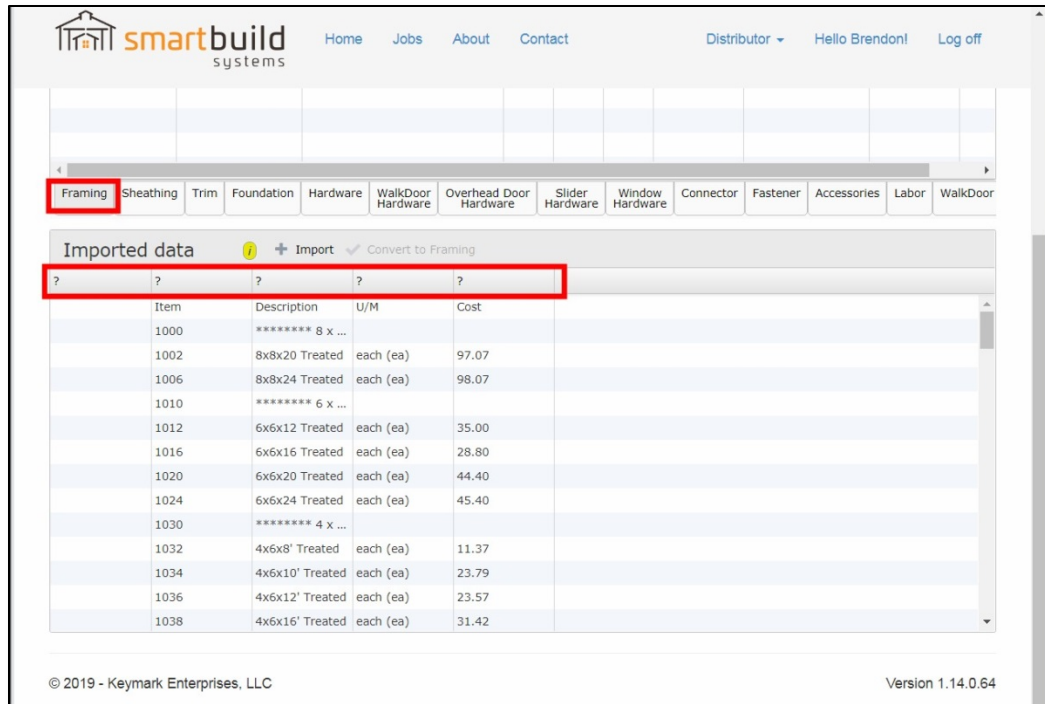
smartbuild systems

Home Jobs About Contact Distributor ▾ Hello Brendon! Log off

Framing | Sheathing | Trim | Foundation | Hardware | WalkDoor Hardware | Overhead Door Hardware | Slider Hardware | Window Hardware | Connector | Fastener | Accessories | Labor | WalkDoor

Imported data
+ Import ✓ Convert to Framing

| ? | ? | ? | ? | ? |
|---|---|---|---|---|
| | Item | Description | U/M | Cost |
| | 1000 | ******** 8 x ... | | |
| | 1002 | 8x8x20 Treated | each (ea) | 97.07 |
| | 1006 | 8x8x24 Treated | each (ea) | 98.07 |
| | 1010 | ******** 6 x ... | | |
| | 1012 | 6x6x12 Treated | each (ea) | 35.00 |
| | 1016 | 6x6x16 Treated | each (ea) | 28.80 |
| | 1020 | 6x6x20 Treated | each (ea) | 44.40 |
| | 1024 | 6x6x24 Treated | each (ea) | 45.40 |
| | 1030 | ******** 4 x ... | | |
| | 1032 | 4x6x8' Treated | each (ea) | 11.37 |
| | 1034 | 4x6x10' Treated | each (ea) | 23.79 |
| | 1036 | 4x6x12' Treated | each (ea) | 23.57 |
| | 1038 | 4x6x16' Treated | each (ea) | 31.42 |

© 2019 - Keymark Enterprises, LLC

Version 1.14.0.64